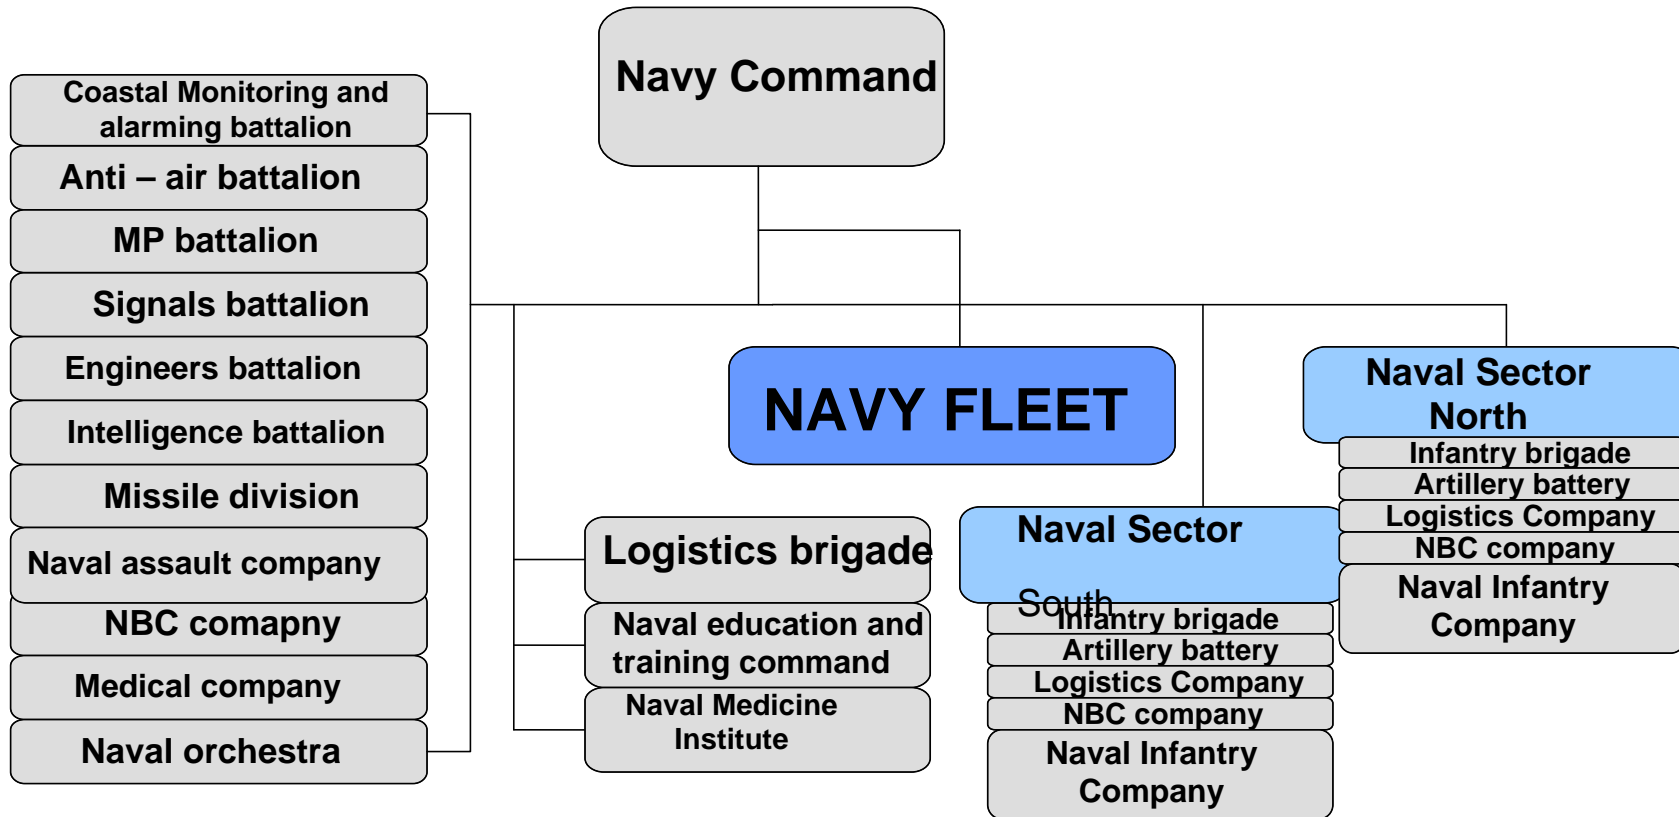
Navy Command

Coastal Monitoring and alarming battalion

Anti – air battalion

MP battalion

Signals battalion

Engineers battalion

Intelligence battalion

Missile division

Naval assault company

NBC comapny

Medical company

Naval orchestra

NAVY FLEET

Naval Sector North

Infantry brigade

Artillery battery

Logistics Company

NBC company

Naval Infantry Company

Logistics brigade

Naval education and training command

Naval Medicine Institute

Naval Sector South

Infantry brigade

Artillery battery

Logistics Company

NBC company

Naval Infantry Company